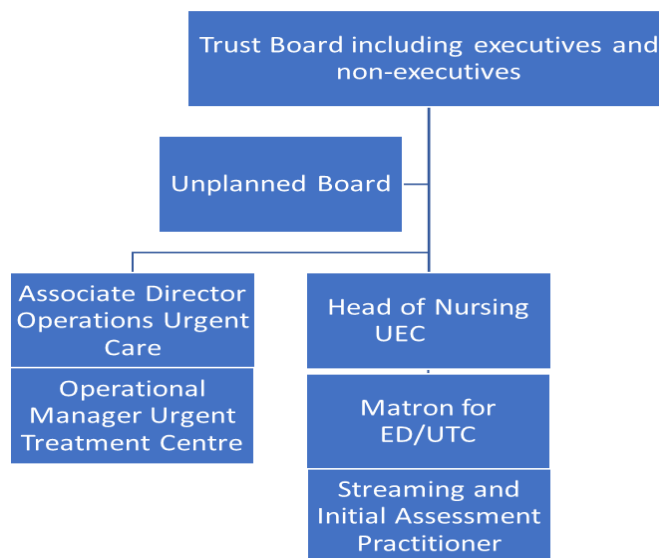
Trust Board including executives and non-executives

Unplanned Board

Associate Director Operations Urgent Care

Operational Manager Urgent Treatment Centre

Head of Nursing UEC

Matron for ED/UTC

Streaming and Initial Assessment Practitioner